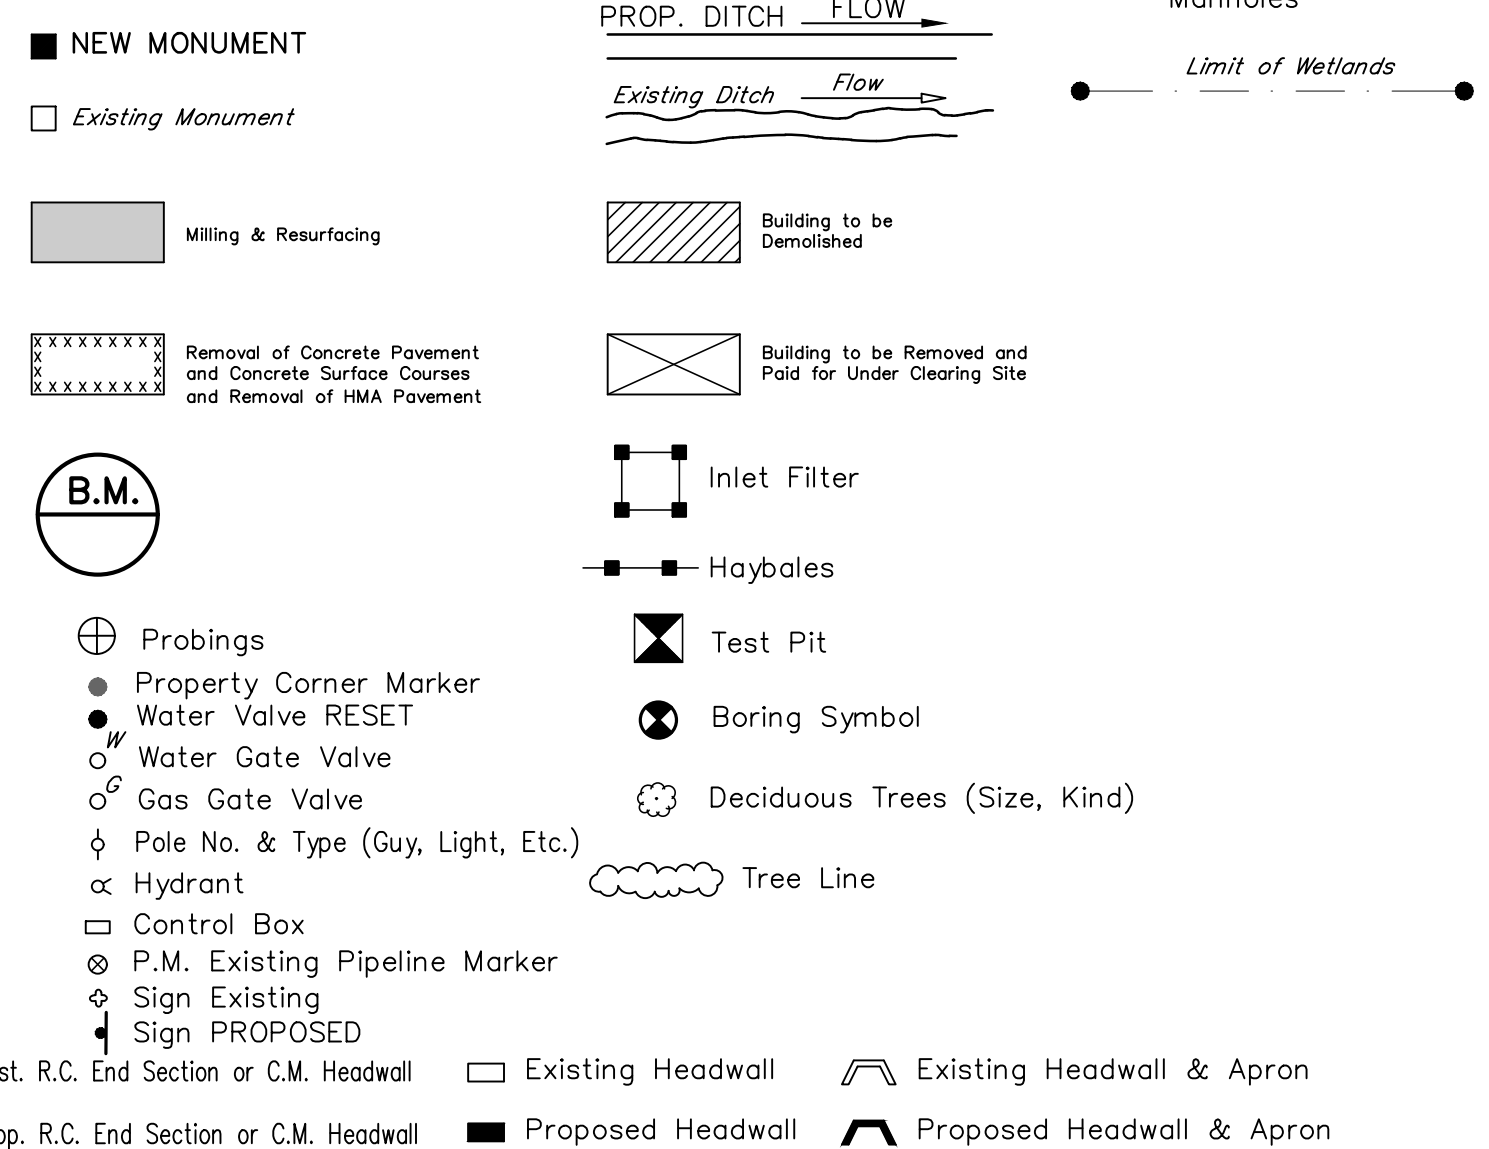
NEW MONUMENT

Existing Monument

PROP. DITCH FLOW

Existing Ditch Flow

Manholes

Limit of Wetlands

Milling & Resurfacing

Building to be Demolished

Removal of Concrete Pavement and Concrete Surface Courses and Removal of HMA Pavement

Building to be Removed and Paid for Under Clearing Site

B.M.

Inlet Filter

Haybales

Probings

Test Pit

Property Corner Marker

Water Valve RESET

Boring Symbol

W

Water Gate Valve

G

Gas Gate Valve

Deciduous Trees (Size, Kind)

Pole No. & Type (Guy, Light, Etc.)

Hydrant

Tree Line

Control Box

P.M. Existing Pipeline Marker

Sign Existing

Sign PROPOSED

st. R.C. End Section or C.M. Headwall

Existing Headwall

Existing Headwall & Apron

op. R.C. End Section or C.M. Headwall

Proposed Headwall

Proposed Headwall & Apron